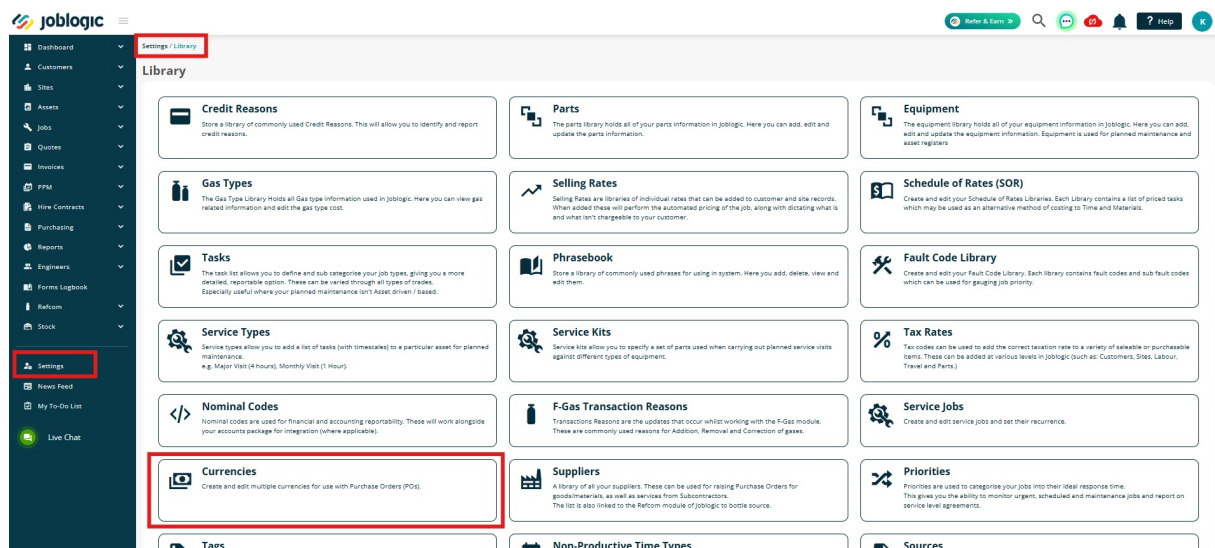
joblogic

Refer & Earn ? Help K

Dashboard
Customers
Sites
Assets
Jobs
Quotes
Invoices
PPM
Hire Contracts
Purchasing
Reports
Engineers
Forms Logbook
Refcom
Stock
Settings
News Feed
My To-Do List
Live Chat

Settings / Library

Library

Credit Reasons
Store a library of commonly used Credit Reasons. This will allow you to identify and report credit reasons.

Parts
The parts library holds all of your parts information in Joblogic. Here you can add, edit and update the parts information.

Equipment
The equipment library holds all of your equipment information in Joblogic. Here you can add, edit and update the equipment information. Equipment is used for planned maintenance and asset registers

Gas Types
The Gas Type Library Holds all Gas type information used in Joblogic. Here you can view gas related information and edit the gas type cost.

Selling Rates
Selling Rates are libraries of individual rates that can be added to customer and site records. When added these will perform the automated pricing of the job, along with dictating what is and what isn't chargeable to your customer.

Schedule of Rates (SOR)
Create and edit your Schedule of Rates Libraries. Each Library contains a list of priced tasks which may be used as an alternative method of costing to Time and Materials.

Tasks
The task list allows you to define and sub categorise your job types, giving you a more detailed, reportable option. These can be varied through all types of trades. Especially useful where your planned maintenance isn't Asset driven / based.

Phrasebook
Store a library of commonly used phrases for using in system. Here you add, delete, view and edit them.

Fault Code Library
Create and edit your Fault Code Library. Each library contains fault codes and sub fault codes which can be used for gauging job priority.

Service Types
Service types allow you to add a list of tasks (with timescales) to a particular asset for planned maintenance.
e.g. Major Visit (4 hours), Monthly Visit (1 Hour).

Service Kits
Service kits allow you to specify a set of parts used when carrying out planned service visits against different types of equipment.

Tax Rates
Tax codes can be used to add the correct taxation rate to a variety of saleable or purchasable items. These can be added at various levels in Joblogic (such as: Customers, Sites, Labour, Travel and Parts.)

Nominal Codes
Nominal codes are used for financial and accounting reportability. These will work alongside your accounts package for integration (where applicable).

F-Gas Transaction Reasons
Transactions Reasons are the updates that occur whilst working with the F-Gas module. These are commonly used reasons for Addition, Removal and Correction of gases.

Service Jobs
Create and edit service jobs and set their recurrence.

Currencies
Create and edit multiple currencies for use with Purchase Orders (POs).

Suppliers
A library of all your suppliers. These can be used for raising Purchase Orders for goods/materials, as well as services from Subcontractors.
The list is also linked to the Refcom module of Joblogic to bottle source.

Priorities
Priorities are used to categorise your jobs into their ideal response time.
This gives you the ability to monitor urgent, scheduled and maintenance jobs and report on service level agreements.

Tags

Non-Productive Time Types

Sources